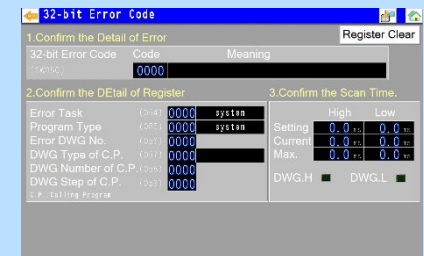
32-bit Error Code

Register Clear

1.Confirm the Detail of Error

| 32-bit Error Code | Code | Meaning |
|---|---|---|
| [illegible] | 0000 | |

2.Confirm the DEtail of Register

| | | | |
|---|---|---|---|
| Error Task | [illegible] | 0000 | system |
| Program Type | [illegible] | 0000 | system |
| Error DWG No. | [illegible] | 0000 | |
| DWG Type of C.P. | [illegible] | 0000 | |
| DWG Number of C.P. | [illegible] | 0000 | |
| DWG Step of C.P. | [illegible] | 0000 | |

C.P.:Calling Program

3.Confirm the Scan Time.

| | High | Low |
|---|---|---|
| Setting | 0.0 ms | 0.0 ms |
| Current | 0.0 ms | 0.0 ms |
| Max. | 0.0 ms | 0.0 ms |

DWG.H DWG.L